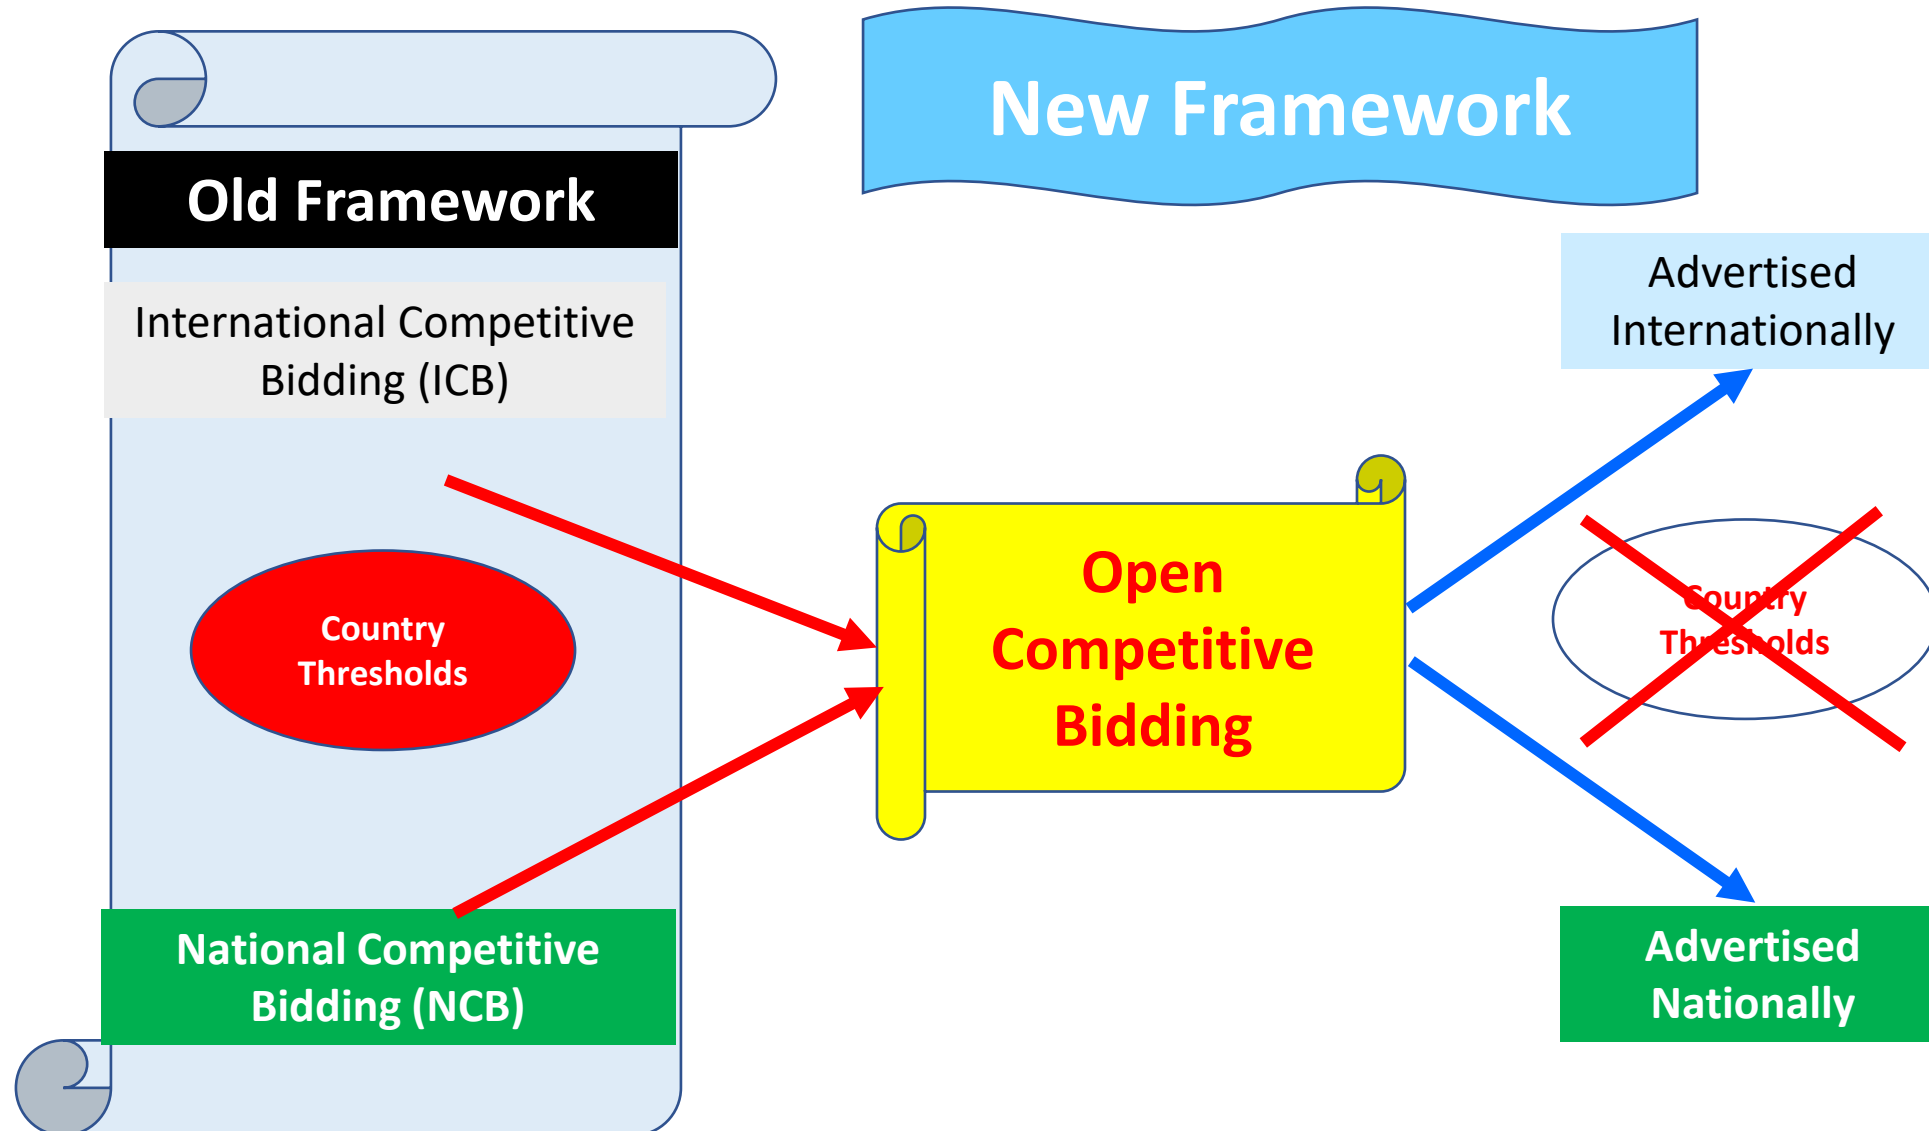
Old Framework

International Competitive Bidding (ICB)

Country Thresholds

National Competitive Bidding (NCB)

New Framework

Open Competitive Bidding

Advertised Internationally

Country Thresholds

Advertised Nationally